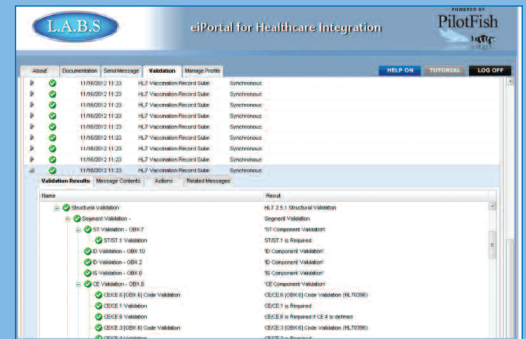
L.A.B.S

eiPortal for Healthcare Integration

POWERED BY
PilotFish

About | Documentation | Send Message | Validation | Manage Profile

HELP ON | TUTORIAL | LOG OFF

11/06/2012 11:23 | HL7 Vaccination Record Suite | Synchronous
11/06/2012 11:23 | HL7 Vaccination Record Suite | Synchronous
11/06/2012 11:23 | HL7 Vaccination Record Suite | Synchronous
11/06/2012 11:23 | HL7 Vaccination Record Suite | Synchronous
11/06/2012 11:23 | HL7 Vaccination Record Suite | Synchronous
11/06/2012 11:23 | HL7 Vaccination Record Suite | Synchronous
11/06/2012 11:23 | HL7 Vaccination Record Suite | Synchronous
11/06/2012 11:23 | HL7 Vaccination Record Suite | Synchronous
11/06/2012 11:23 | HL7 Vaccination Record Suite | Synchronous

Validation Results | Message Contents | Actions | Related Messages

| Name | Result |
|---|---|
| Structural Validation | HL7 2.5.1 Structural Validation |
| Segment Validation - | Segment Validation |
| ST Validation - OBX.7 | 'ST' Component Validation! |
| ST/ST.1 Validation | ST/ST.1 is Required |
| ID Validation - OBX.10 | 'ID' Component Validation! |
| ID Validation - OBX.2 | 'ID' Component Validation! |
| IS Validation - OBX.8 | 'IS' Component Validation! |
| CE Validation - OBX.8 | 'CE' Component Validation! |
| CE/CE.6 [OBX.6] Code Validation | CE/CE.6 [OBX.6] Code Validation (HL70396) |
| CE/CE.1 Validation | CE/CE.1 is Required |
| CE/CE.6 Validation | CE/CE.6 is Required if CE.4 is defined |
| CE/CE.3 [OBX.6] Code Validation | CE/CE.3 [OBX.6] Code Validation (HL70396) |
| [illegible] | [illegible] |